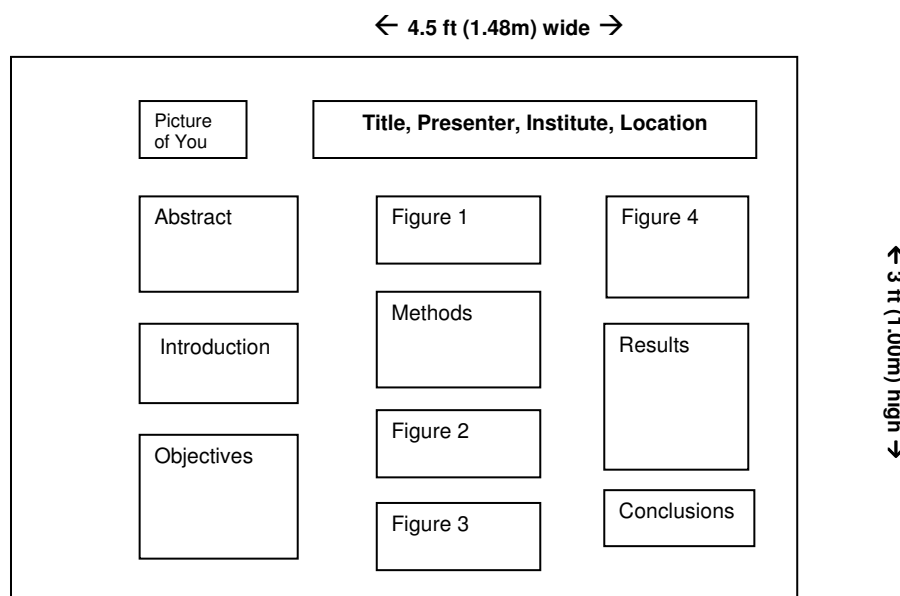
← 4.5 ft (1.48m) wide →

Picture of You

Title, Presenter, Institute, Location

Abstract

Introduction

Objectives

Figure 1

Methods

Figure 2

Figure 3

Figure 4

Results

Conclusions

← 3 ft (1.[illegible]m) high →